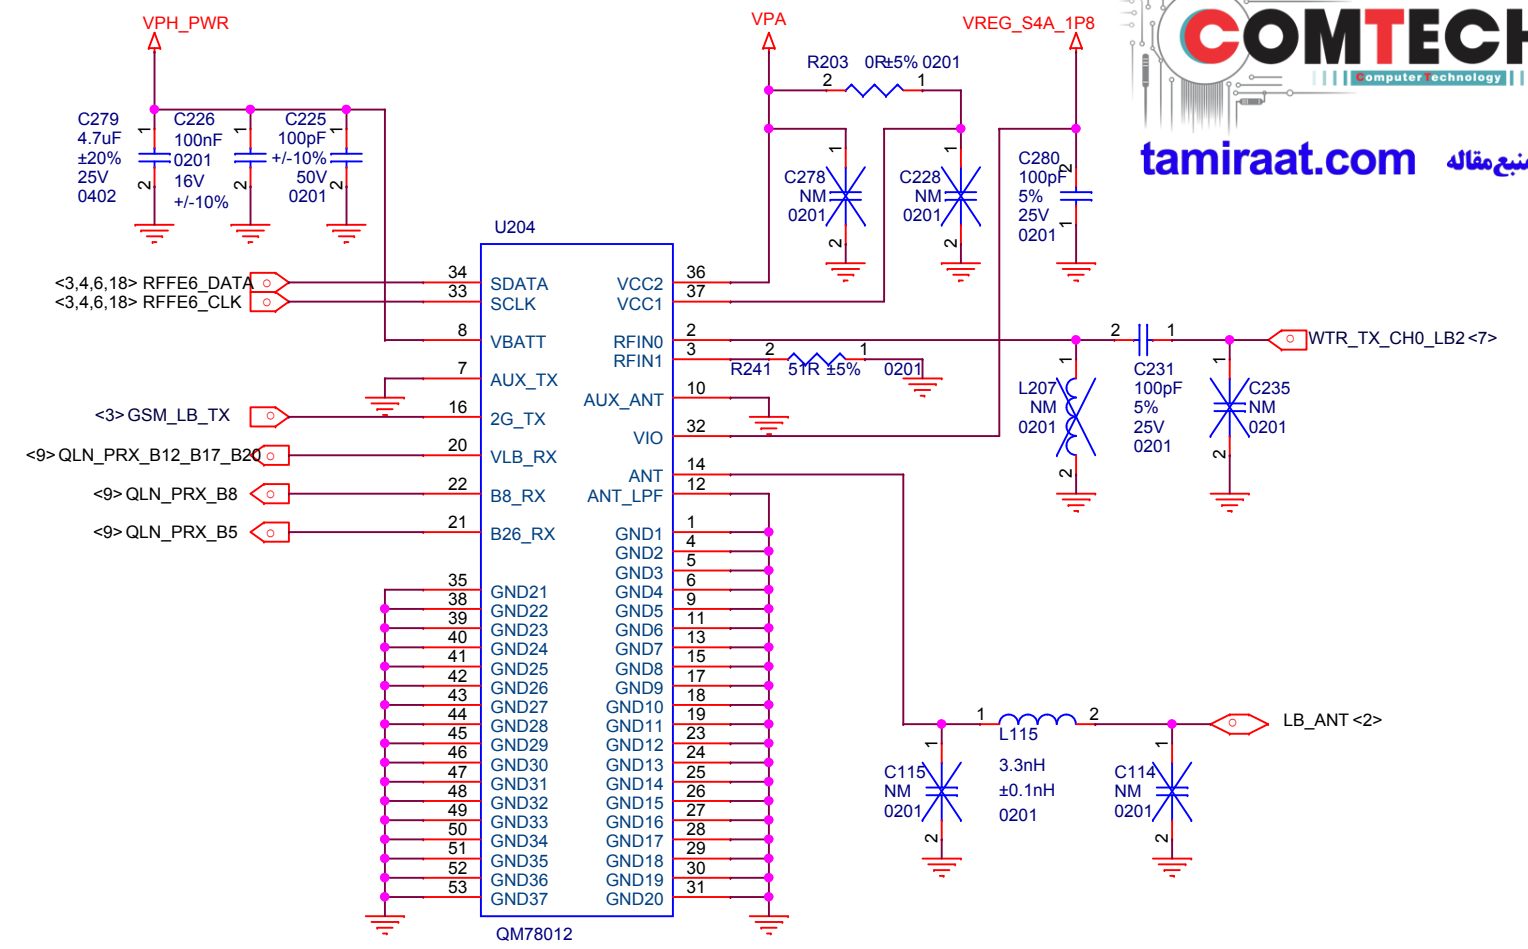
VPH_PWR
VPA
VREG_S4A_1P8
COMTECH
Computer Technology
tamiraat.com
منبع مقاله
R203 0R±5% 0201
2 1
C279 4.7uF ±20% 25V 0402
C226 100nF 0201 16V +/-10%
C225 100pF +/-10% 50V 0201
1 2
1 2
1 2
C278 NM 0201
C228 NM 0201
1 2
1 2
C280 100pF 5% 25V 0201
2 1
U204
<3,4,6,18> RFFE6_DATA
<3,4,6,18> RFFE6_CLK
34 SDATA
33 SCLK
8 VBATT
7 AUX_TX
16 2G_TX
20 VLB_RX
22 B8_RX
21 B26_RX
<3> GSM_LB_TX
<9> QLN_PRX_B12_B17_B20
<9> QLN_PRX_B8
<9> QLN_PRX_B5
VCC2 36
VCC1 37
RFIN0 2
RFIN1 3
AUX_ANT 10
VIO 32
ANT 14
ANT_LPF 12
R241 51R ±5% 0201
2 1
2 1
C231 100pF 5% 25V 0201
WTR_TX_CH0_LB2 <7>
L207 NM 0201
1 2
C235 NM 0201
1 2
35 GND21
38 GND22
39 GND23
40 GND24
41 GND25
42 GND26
43 GND27
44 GND28
45 GND29
46 GND30
47 GND31
48 GND32
49 GND33
50 GND34
51 GND35
52 GND36
53 GND37
GND1 1
GND2 4
GND3 5
GND4 6
GND5 9
GND6 11
GND7 13
GND8 15
GND9 17
GND10 18
GND11 19
GND12 23
GND13 24
GND14 25
GND15 26
GND16 27
GND17 28
GND18 29
GND19 30
GND20 31
1 2
L115 3.3nH ±0.1nH 0201
LB_ANT <2>
C115 NM 0201
1 2
C114 NM 0201
1 2
QM78012